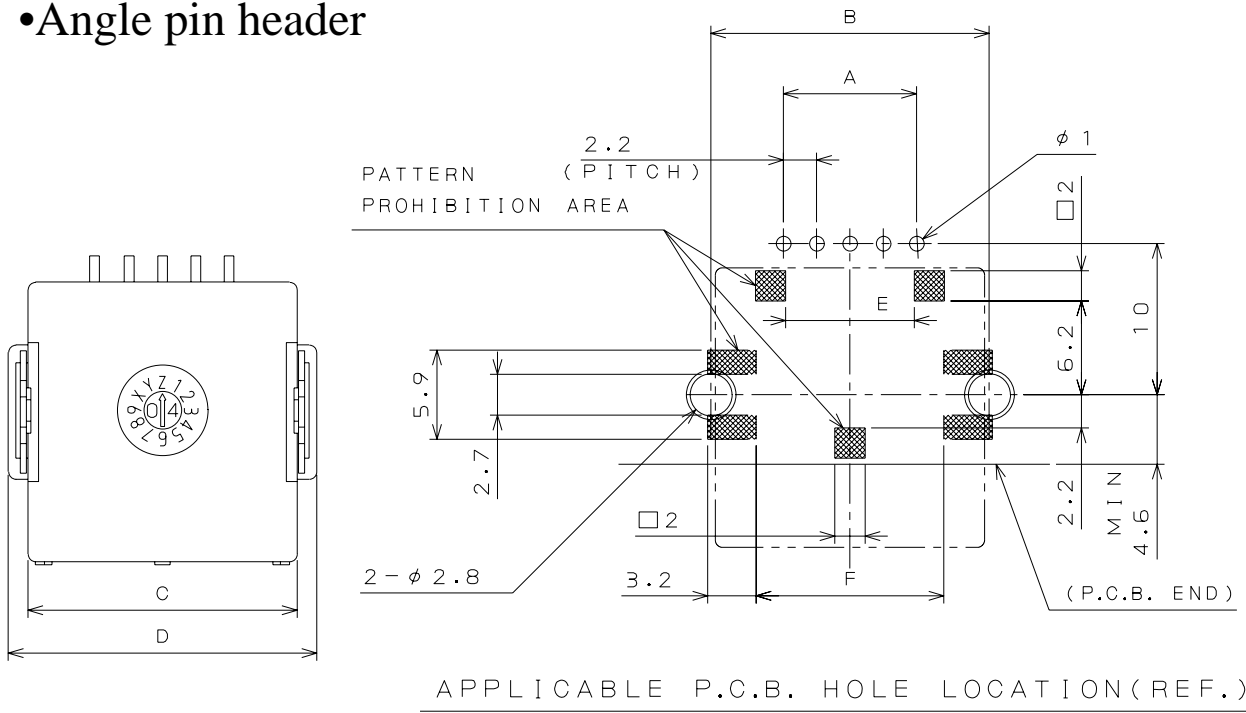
•Angle pin header

Y Z 1 2 3 4 5 6 7 8 9 0

C

D

B

A

2.2
(PITCH)

$\phi$ 1

PATTERN
PROHIBITION AREA

□2

E

10

6.2

5.9

2.7

2.2

MIN
4.6

□2

2-$\phi$2.8

3.2

F

(P.C.B. END)

APPLICABLE P.C.B. HOLE LOCATION(REF.)